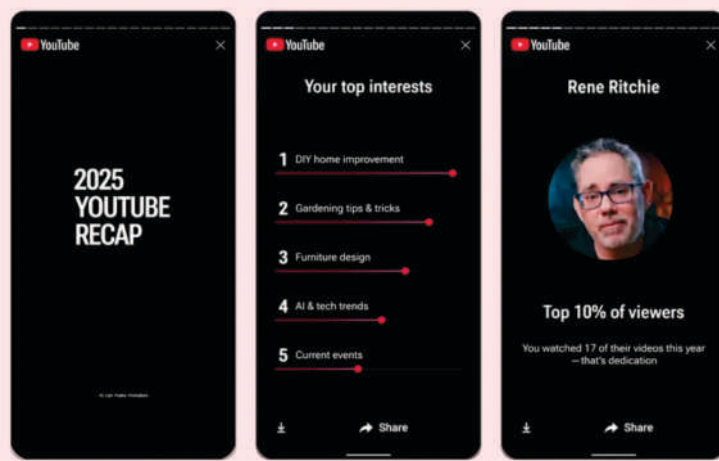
YouTube

2025 YOUTUBE RECAP

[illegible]

YouTube

Your top interests

1 DIY home improvement

2 Gardening tips & tricks

3 Furniture design

4 AI & tech trends

5 Current events

Share

YouTube

Rene Ritchie

Top 10% of viewers

You watched 17 of their videos this year —that's dedication

Share